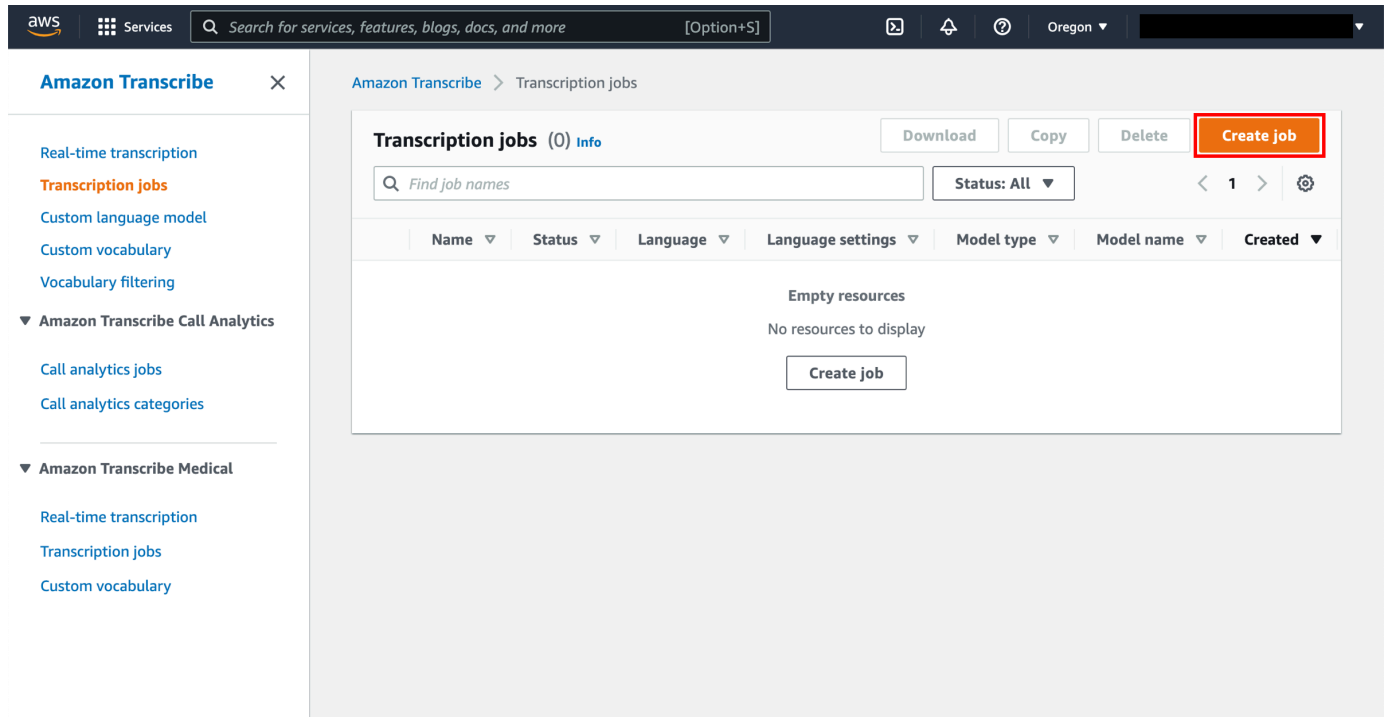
aws Services Search for services, features, blogs, docs, and more [Option+S] Oregon ▼

Amazon Transcribe ✕

Real-time transcription
Transcription jobs
Custom language model
Custom vocabulary
Vocabulary filtering

▼ Amazon Transcribe Call Analytics

Call analytics jobs
Call analytics categories

▼ Amazon Transcribe Medical

Real-time transcription
Transcription jobs
Custom vocabulary

Amazon Transcribe > Transcription jobs

Transcription jobs (0) Info

Download Copy Delete Create job

Find job names

Status: All ▼

< 1 >

| Name ▽ | Status ▽ | Language ▽ | Language settings ▽ | Model type ▽ | Model name ▽ | Created ▼ |
|---|---|---|---|---|---|---|

Empty resources
No resources to display
Create job